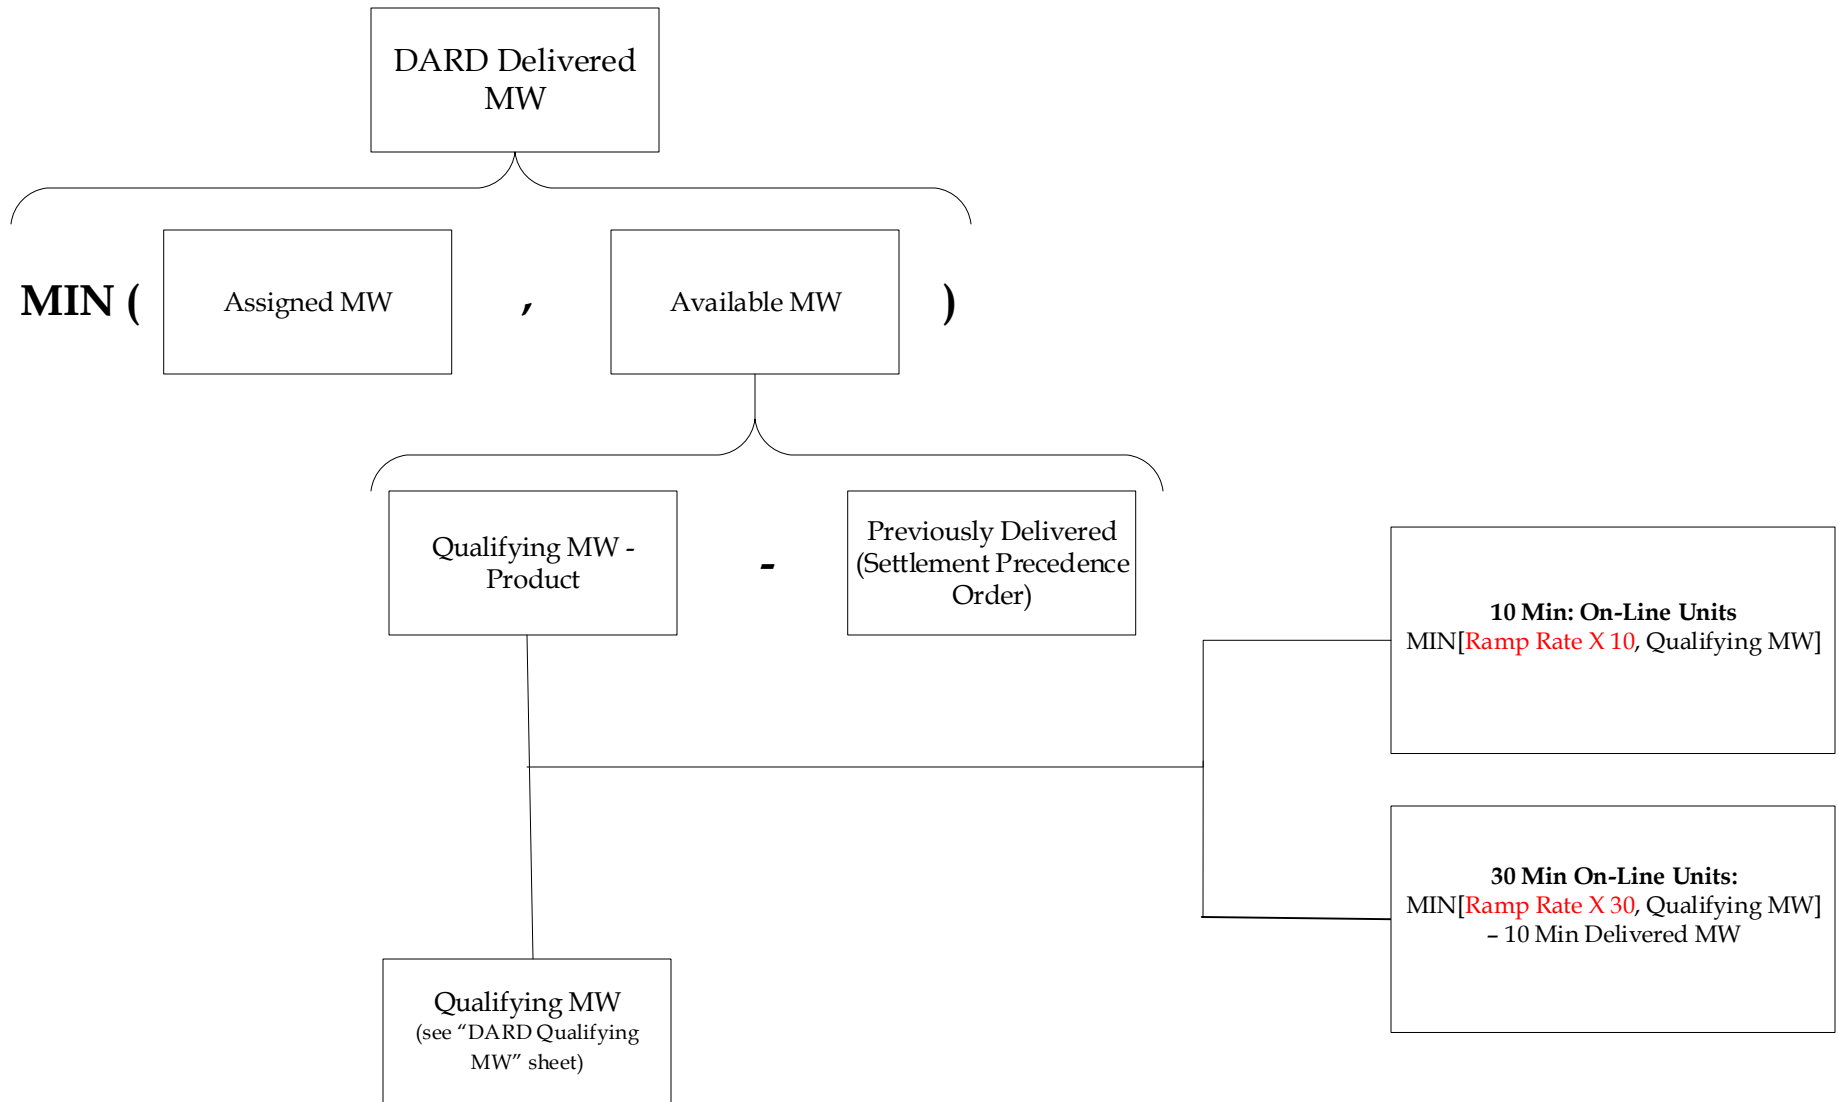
DARD Delivered MW

MIN ( Assigned MW , Available MW )

Qualifying MW - Product - Previously Delivered (Settlement Precedence Order)

**10 Min: On-Line Units**
MIN[Ramp Rate X 10, Qualifying MW]

**30 Min On-Line Units:**
MIN[Ramp Rate X 30, Qualifying MW] – 10 Min Delivered MW

Qualifying MW
(see "DARD Qualifying MW" sheet)